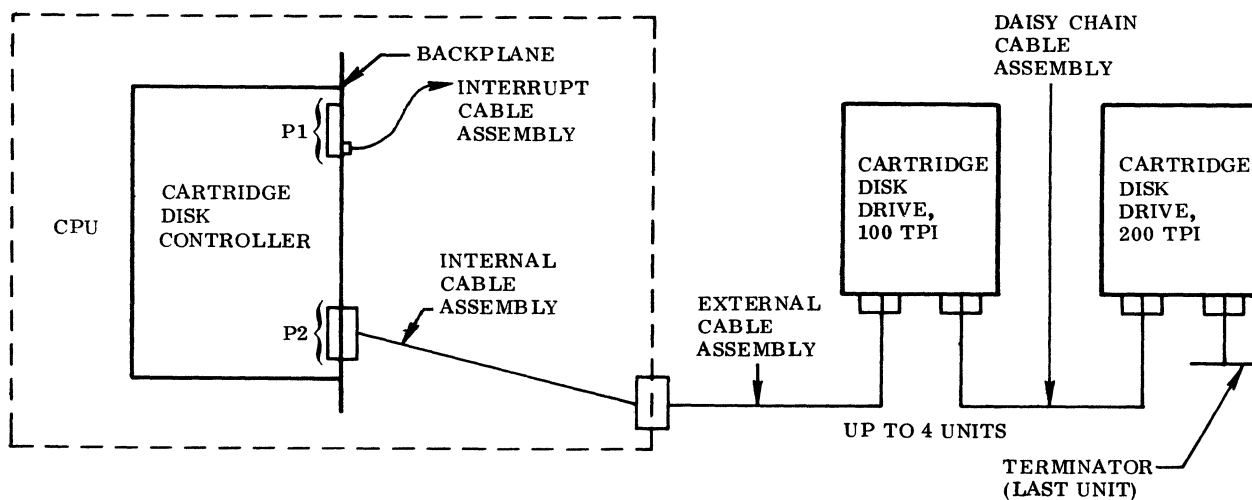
BACKPLANE

INTERRUPT CABLE ASSEMBLY

P1

CPU

CARTRIDGE DISK CONTROLLER

INTERNAL CABLE ASSEMBLY

P2

EXTERNAL CABLE ASSEMBLY

DAISY CHAIN CABLE ASSEMBLY

CARTRIDGE DISK DRIVE, 100 TPI

CARTRIDGE DISK DRIVE, 200 TPI

UP TO 4 UNITS

TERMINATOR (LAST UNIT)